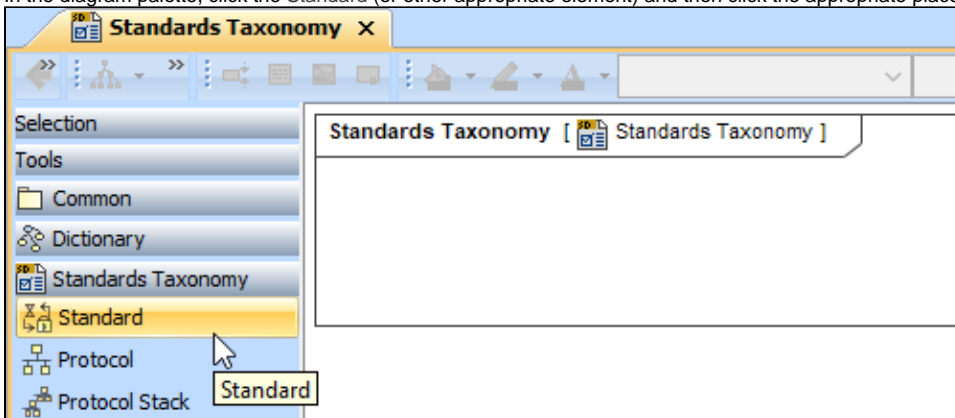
In the diagram palette, click the Standard (or other appropriate element) and then click the appropriate place

Standards Taxonomy ×

Selection

Tools

Common

Dictionary

Standards Taxonomy

Standard

Protocol

Protocol Stack

Standard

Standards Taxonomy [ Standards Taxonomy ]